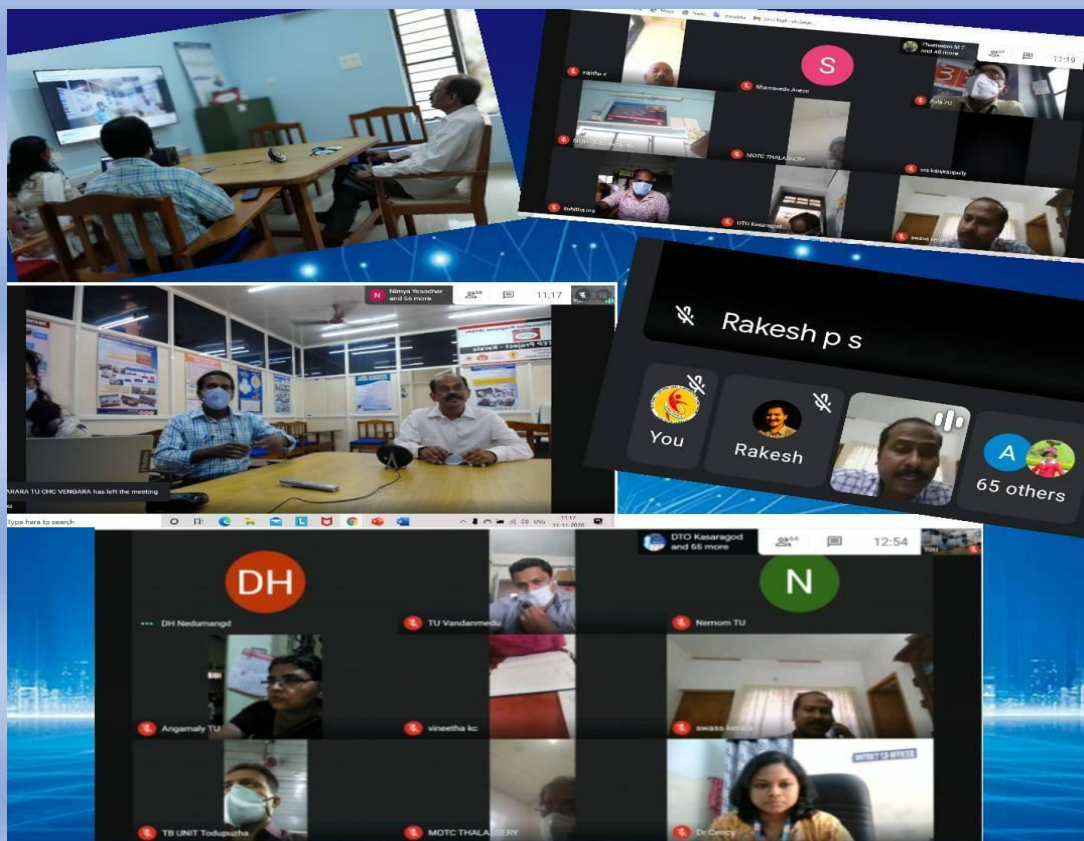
S

Shamseela Anees

Thameem M T and 48 more

12:19

MOTC THALASSERY

DTO Kasaragod

Nimya Yesodhar and 56 more

11:17

ARARA TU CHC VENGARA has left the meeting

Type here to search

11:17 11-11-2020

Rakesh p s

You

Rakesh

A

65 others

DTO Kasaragod and 55 more

12:54

DH

DH Nedumangd

TU Vandanmedu

N

Nemom TU

Angamaly TU

vineetha kc

TB UNIT Todupuzha

MOTC THALASSERY

Dr Cency